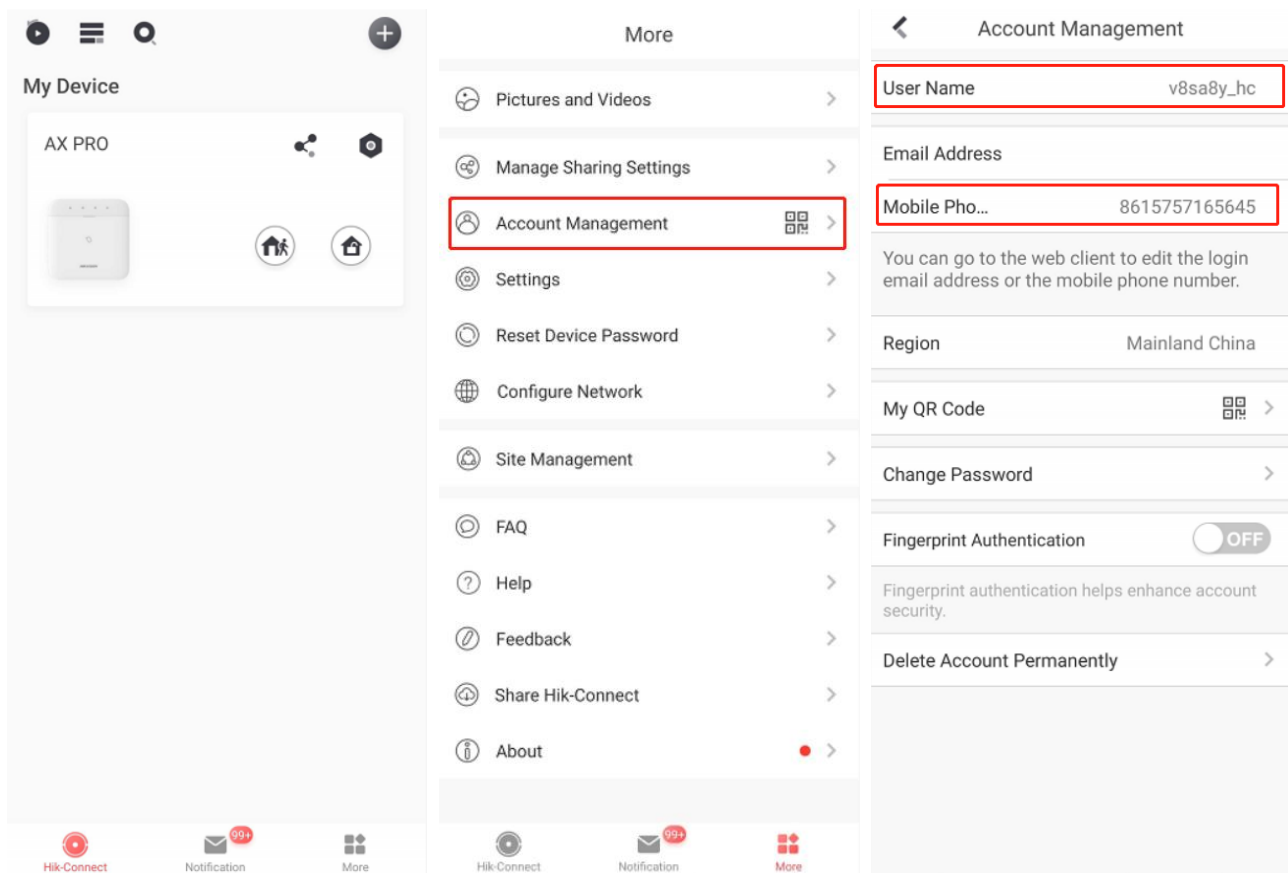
My Device

AX PRO

Hik-Connect
99+
Notification
More

More

Pictures and Videos

Manage Sharing Settings

Account Management

Settings

Reset Device Password

Configure Network

Site Management

FAQ

Help

Feedback

Share Hik-Connect

About

Hik-Connect
99+
Notification
More

Account Management

User Name v8sa8y_hc

Email Address

Mobile Pho... 8615757165645

You can go to the web client to edit the login email address or the mobile phone number.

Region Mainland China

My QR Code

Change Password

Fingerprint Authentication OFF

Fingerprint authentication helps enhance account security.

Delete Account Permanently